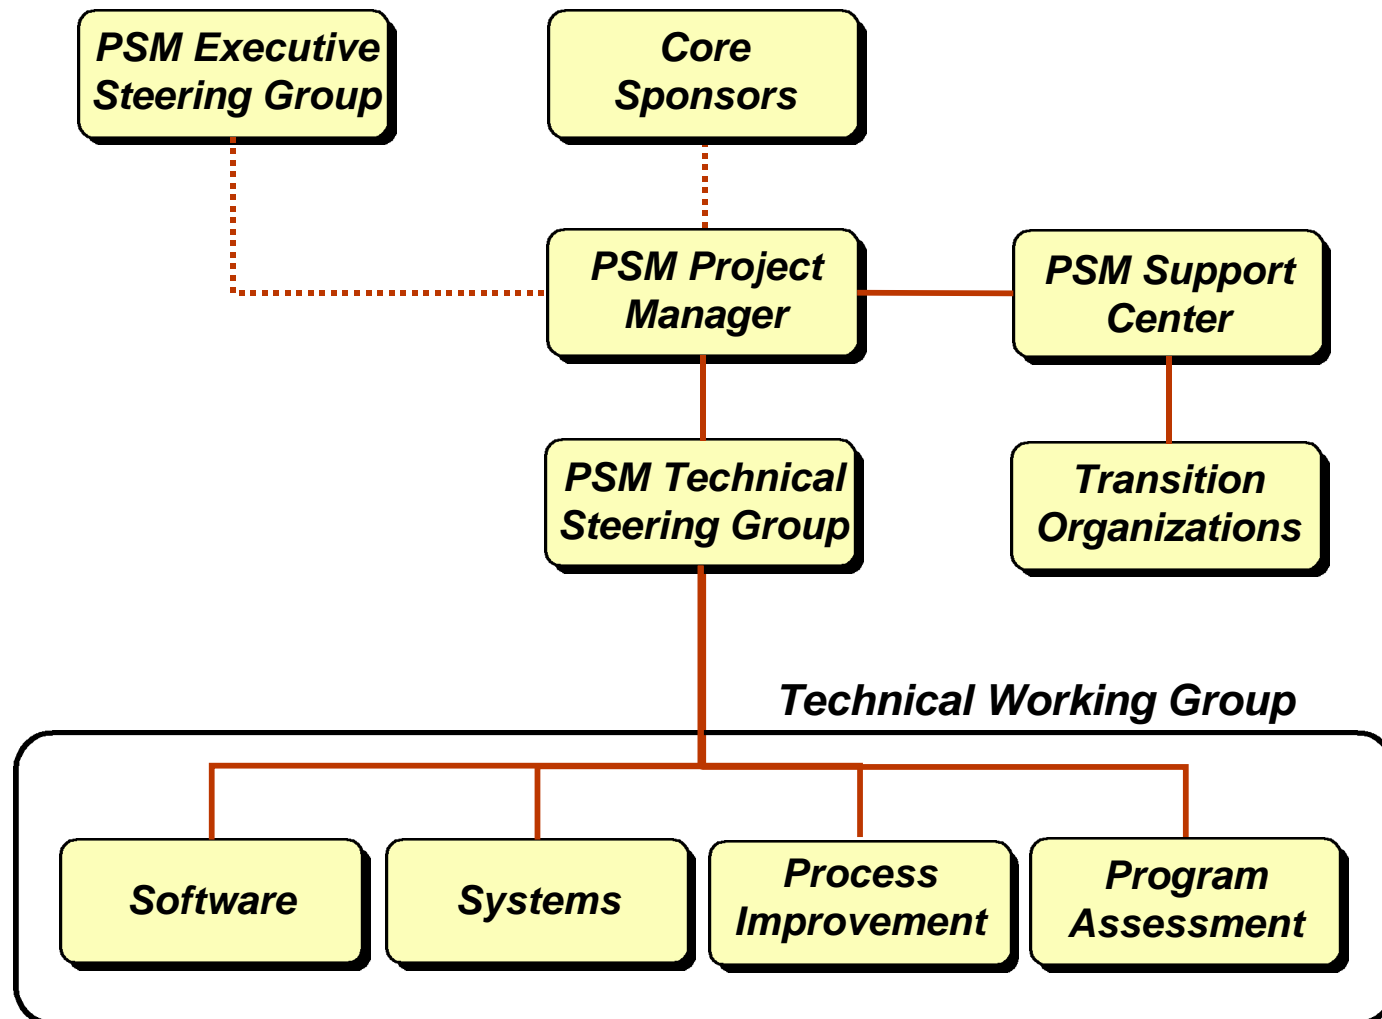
PSM Executive Steering Group

Core Sponsors

PSM Project Manager

PSM Support Center

PSM Technical Steering Group

Transition Organizations

Technical Working Group

Software

Systems

Process Improvement

Program Assessment